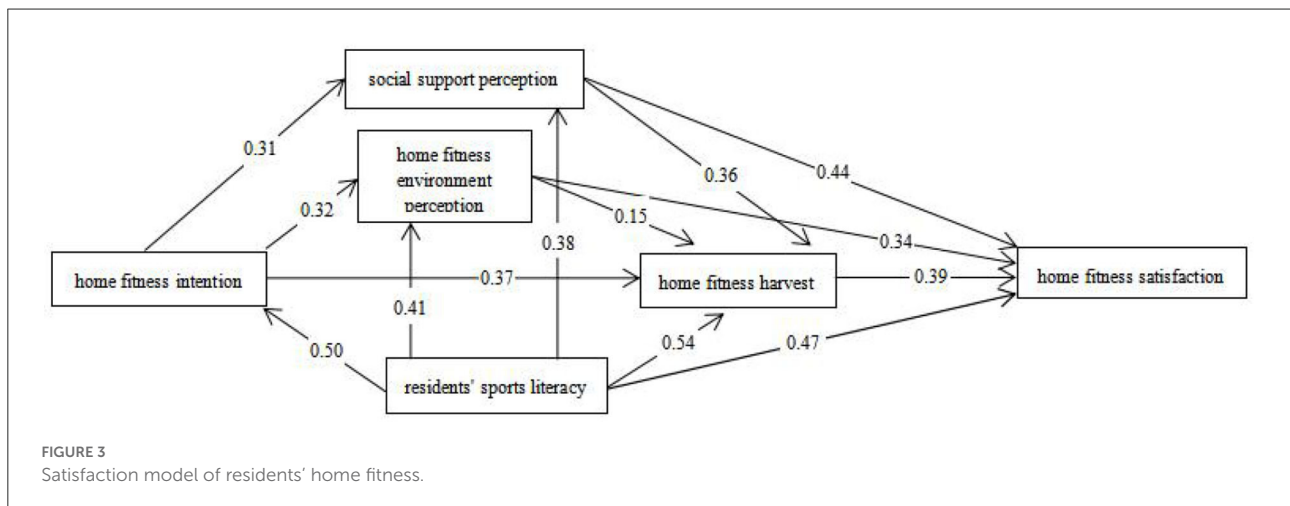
social support perception

0.31

home fitness environment perception

0.32

0.36

0.44

0.15

0.34

0.38

home fitness intention

0.37

home fitness harvest

0.39

home fitness satisfaction

0.41

0.50

0.54

0.47

residents' sports literacy

FIGURE 3
Satisfaction model of residents' home fitness.